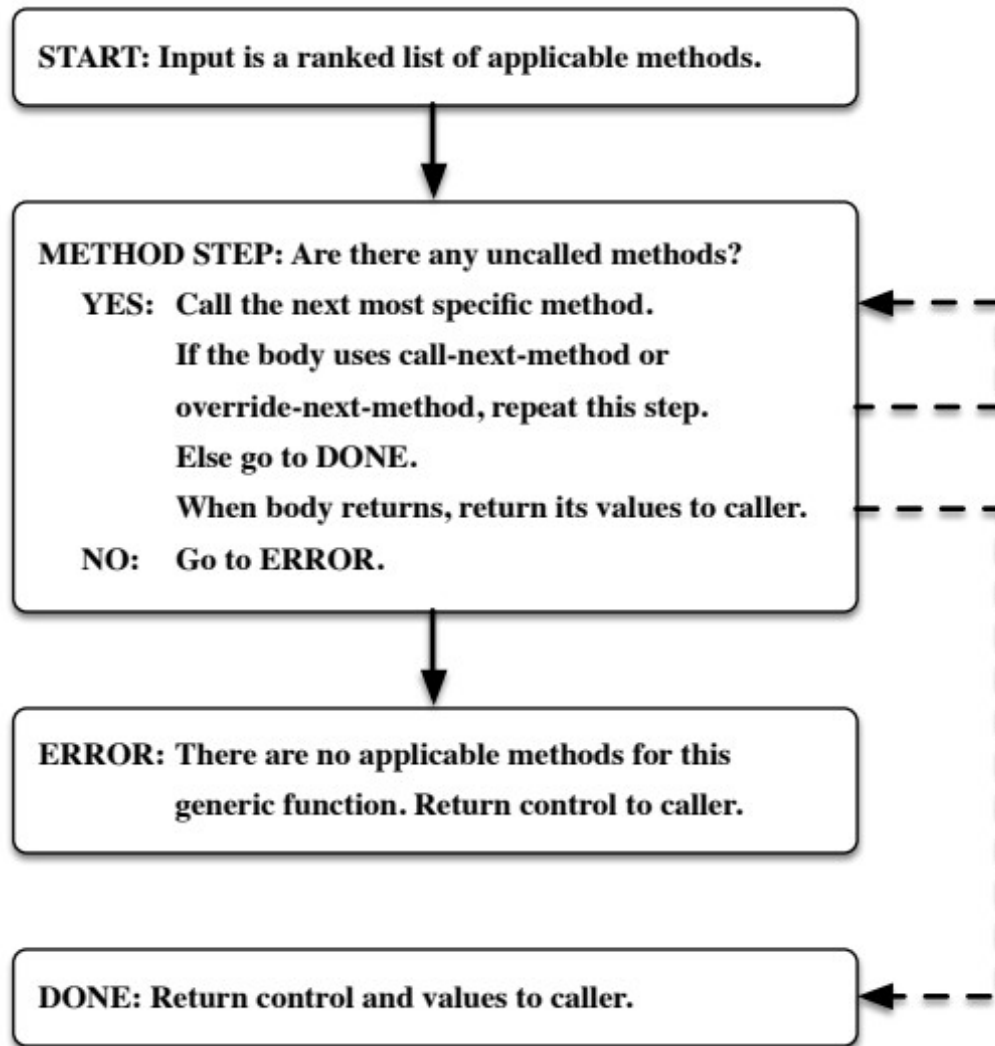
START: Input is a ranked list of applicable methods.

METHOD STEP: Are there any uncalled methods?
YES: Call the next most specific method.
If the body uses call-next-method or override-next-method, repeat this step.
Else go to DONE.
When body returns, return its values to caller.
NO: Go to ERROR.

ERROR: There are no applicable methods for this generic function. Return control to caller.

DONE: Return control and values to caller.